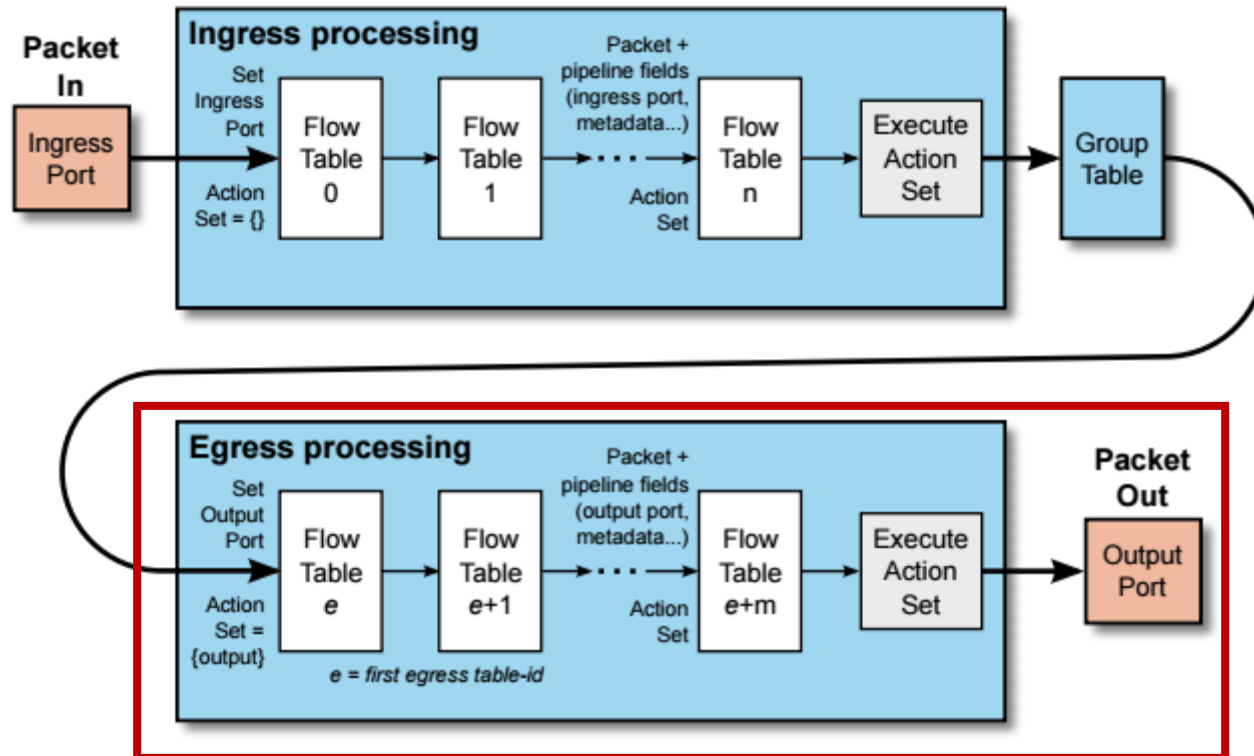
Packet In

Ingress Port

Ingress processing

Set Ingress Port

Action Set = {}

Flow Table 0

Flow Table 1

Packet + pipeline fields (ingress port, metadata...)

Action Set

Flow Table n

Execute Action Set

Group Table

Egress processing

Set Output Port

Action Set = {output}

Flow Table *e*

Flow Table *e*+1

Packet + pipeline fields (output port, metadata...)

Action Set

Flow Table *e*+m

Execute Action Set

*e* = *first egress table-id*

Packet Out

Output Port